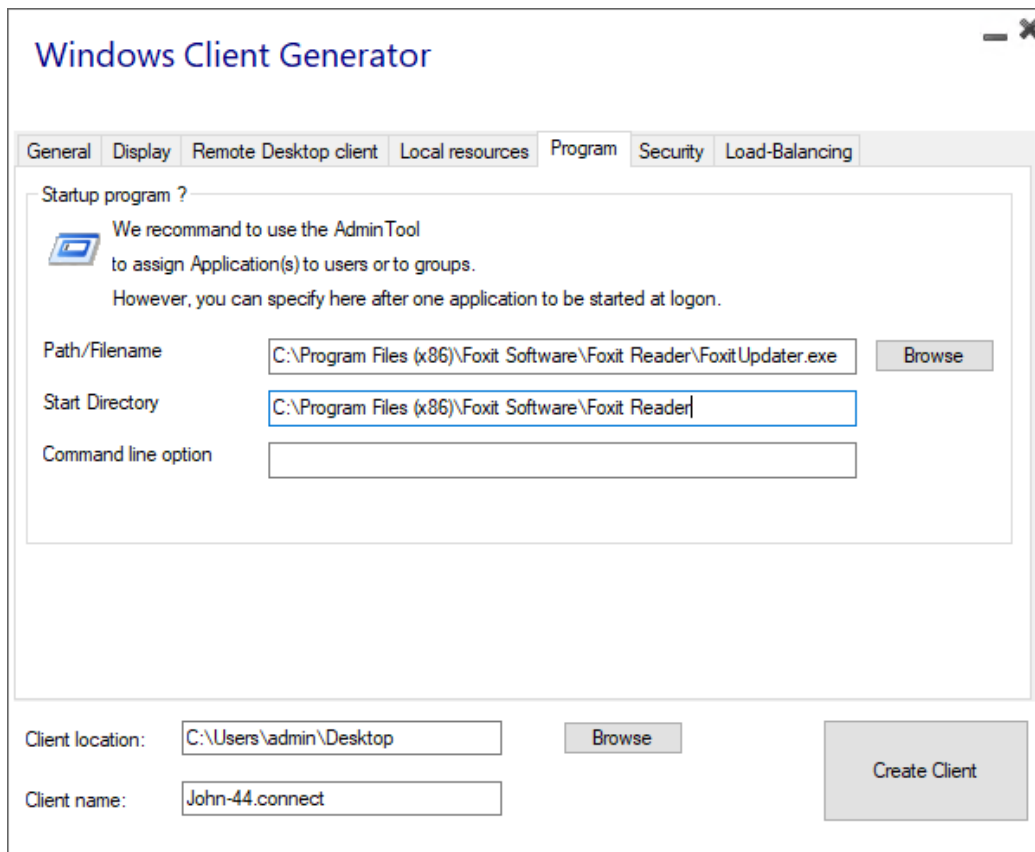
Windows Client Generator

General Display Remote Desktop client Local resources Program Security Load-Balancing

Startup program ?

We recommand to use the AdminTool
to assign Application(s) to users or to groups.
However, you can specify here after one application to be started at logon.

Path/Filename C:\Program Files (x86)\Foxit Software\Foxit Reader\FoxitUpdater.exe Browse

Start Directory C:\Program Files (x86)\Foxit Software\Foxit Reader

Command line option

Client location: C:\Users\admin\Desktop Browse

Client name: John-44.connect

Create Client